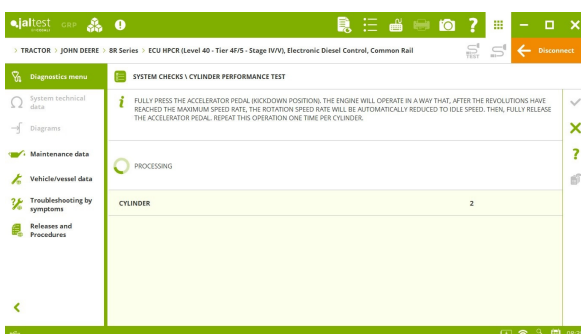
jaltest
OHW
CGP

> TRACTOR > JOHN DEERE > 8R Series > ECU HPCR (Level 40 - Tier 4F/5 - Stage IV/V), Electronic Diesel Control, Common Rail

TEST

Disconnect

Diagnostics menu

System technical data

Diagrams

Maintenance data

Vehicle/vessel data

Troubleshooting by symptoms

Releases and Procedures

SYSTEM CHECKS \ CYLINDER PERFORMANCE TEST

FULLY PRESS THE ACCELERATOR PEDAL (KICKDOWN POSITION). THE ENGINE WILL OPERATE IN A WAY THAT, AFTER THE REVOLUTIONS HAVE REACHED THE MAXIMUM SPEED RATE, THE ROTATION SPEED RATE WILL BE AUTOMATICALLY REDUCED TO IDLE SPEED. THEN, FULLY RELEASE THE ACCELERATOR PEDAL. REPEAT THIS OPERATION ONE TIME PER CYLINDER.

PROCESSING

| CYLINDER | 2 |
|---|---|